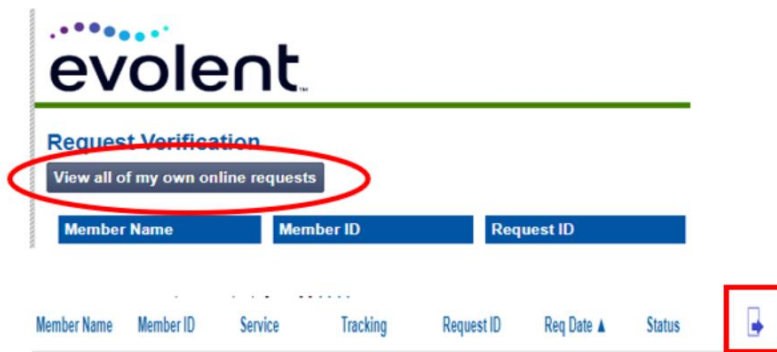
evolent

Request Verification

View all of my own online requests

| Member Name | Member ID | Request ID |
|---|---|---|

| Member Name | Member ID | Service | Tracking | Request ID | Req Date ▲ | Status |
|---|---|---|---|---|---|---|